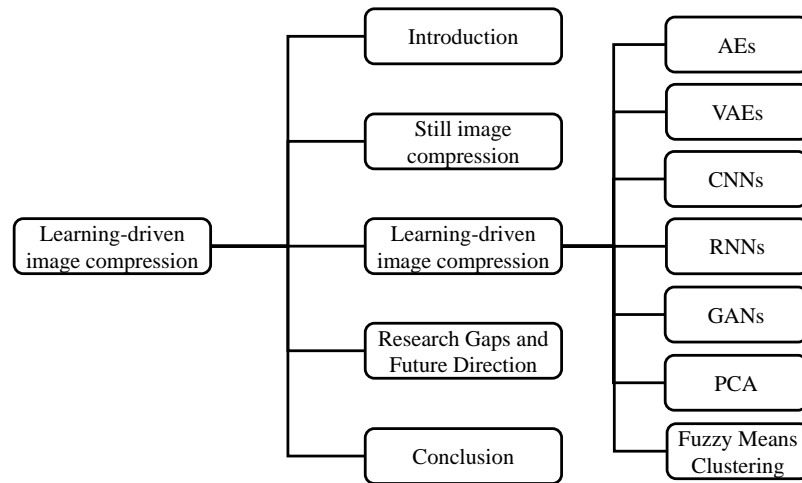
Learning-driven image compression

Introduction

Still image compression

Learning-driven image compression

Research Gaps and Future Direction

Conclusion

AEs

VAEs

CNNs

RNNs

GANs

PCA

Fuzzy Means Clustering